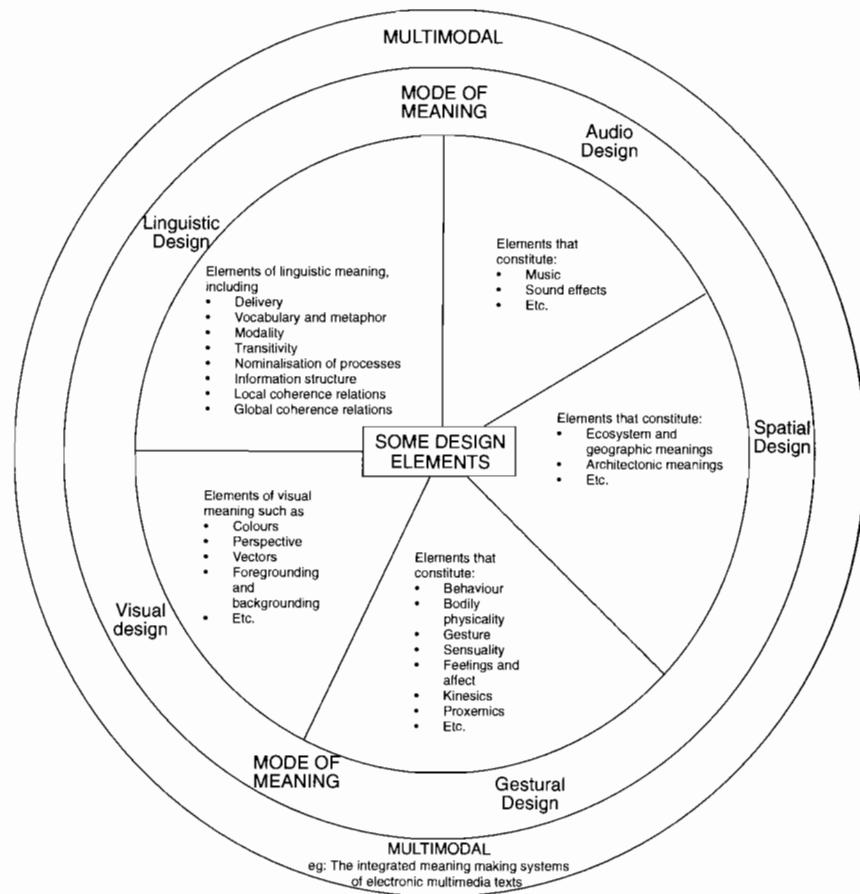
MULTIMODAL

MODE OF MEANING

Audio Design

Elements that constitute:
- Music
- Sound effects
- Etc.

Linguistic Design

Elements of linguistic meaning, including
- Delivery
- Vocabulary and metaphor
- Modality
- Transitivity
- Nominalisation of processes
- Information structure
- Local coherence relations
- Global coherence relations

SOME DESIGN ELEMENTS

Spatial Design

Elements that constitute:
- Ecosystem and geographic meanings
- Architectonic meanings
- Etc.

Elements of visual meaning such as
- Colours
- Perspective
- Vectors
- Foregrounding and backgrounding
- Etc.

Visual design

Elements that constitute:
- Behaviour
- Bodily physicality
- Gesture
- Sensuality
- Feelings and affect
- Kinesics
- Proxemics
- Etc.

MODE OF MEANING

Gestural Design

MULTIMODAL
eg: The integrated meaning making systems of electronic multimedia texts